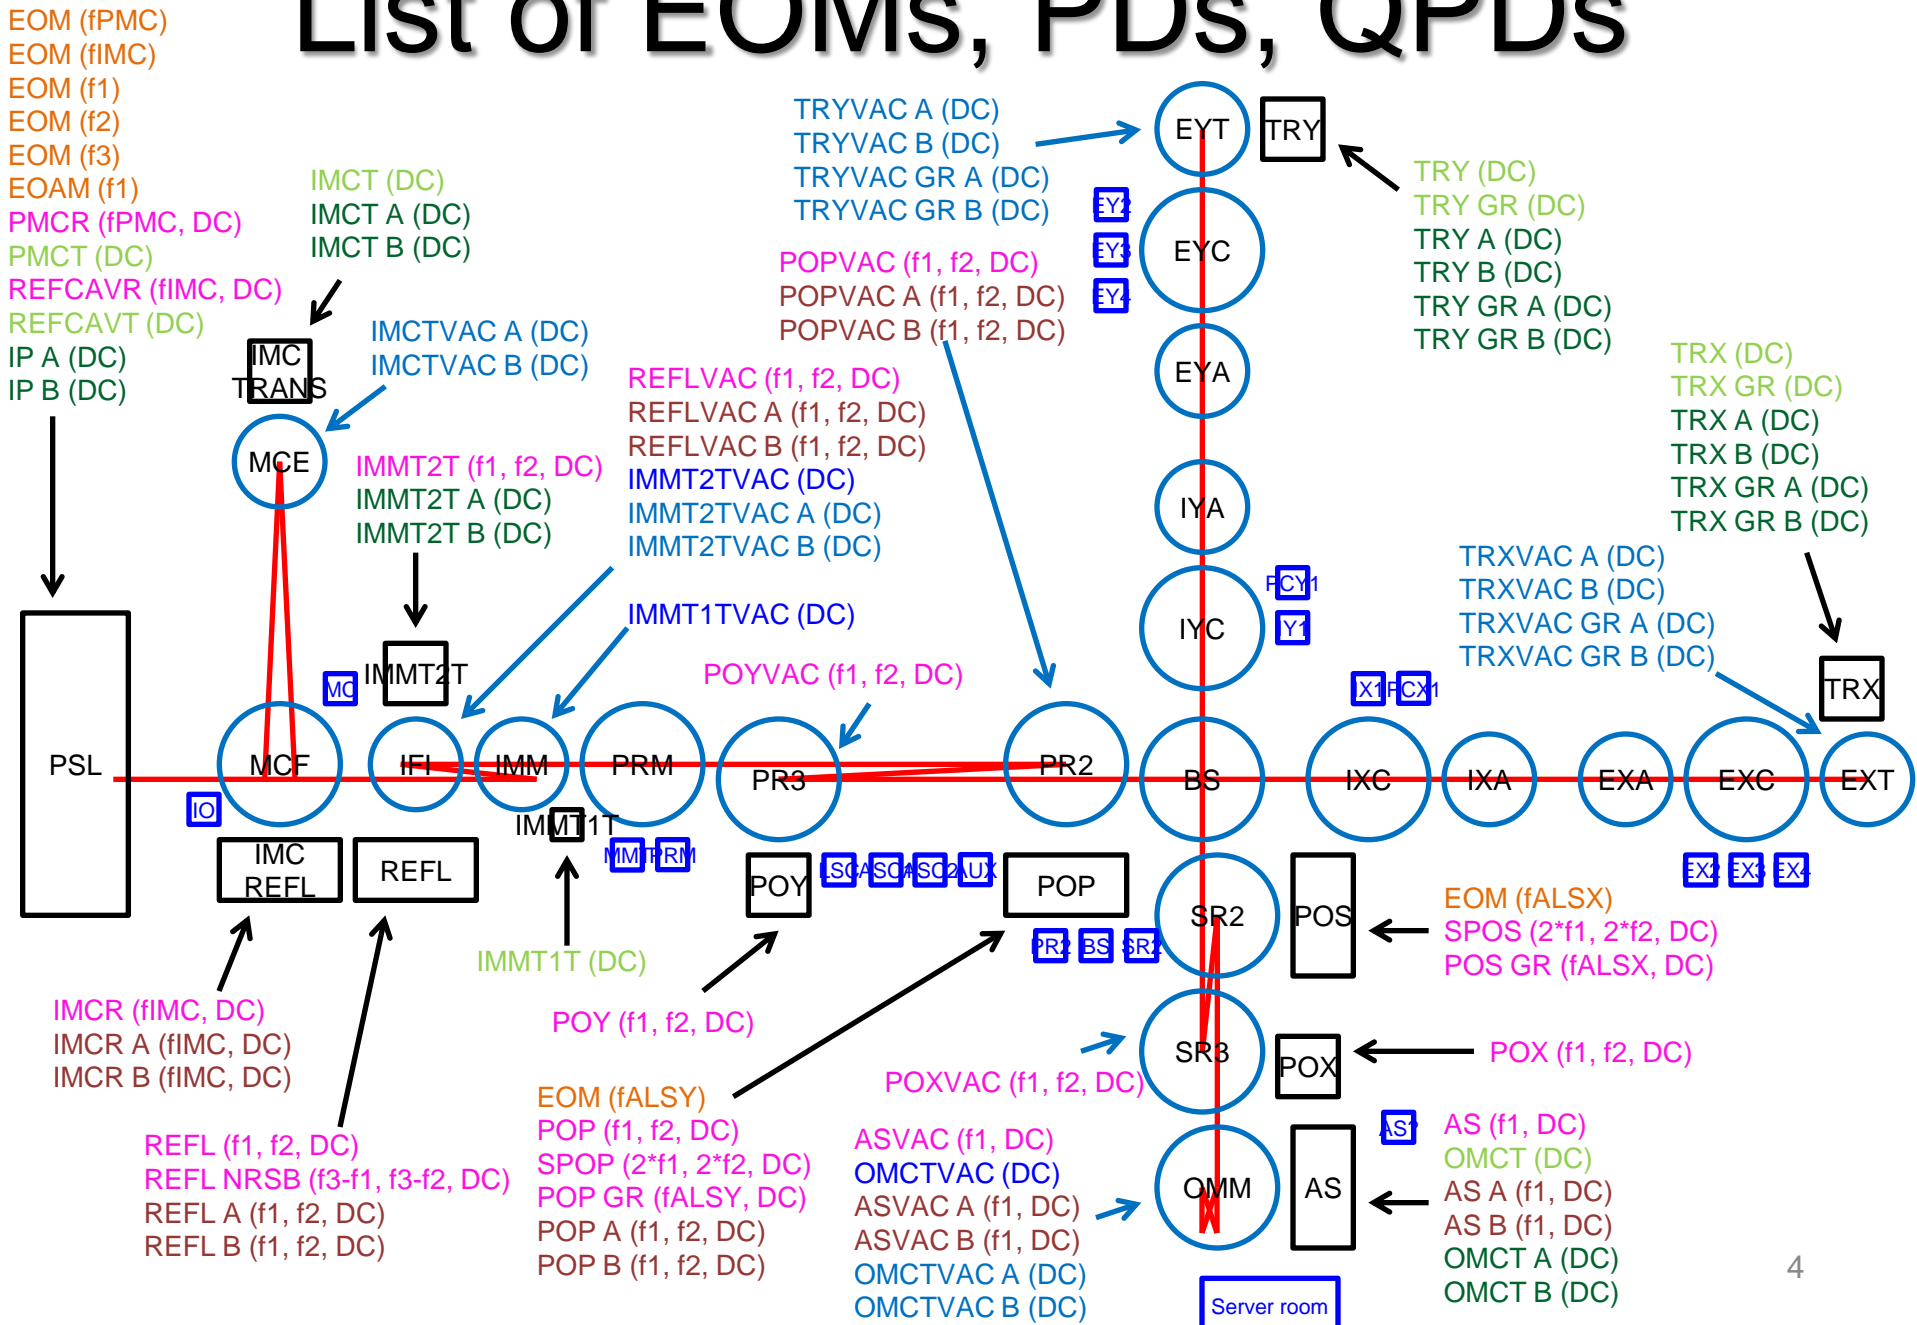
List of EOMs, PDs, QPDs

EOM (fPMC)
EOM (fIMC)
EOM (f1)
EOM (f2)
EOM (f3)
EOAM (f1)
PMCR (fPMC, DC)
PMCT (DC)
REFCAVR (fIMC, DC)
REFCAVT (DC)
IP A (DC)
IP B (DC)

IMCT (DC)
IMCT A (DC)
IMCT B (DC)

IMC TRANS

IMCTVAC A (DC)
IMCTVAC B (DC)

MCE

IMMT2T (f1, f2, DC)
IMMT2T A (DC)
IMMT2T B (DC)

TRYVAC A (DC)
TRYVAC B (DC)
TRYVAC GR A (DC)
TRYVAC GR B (DC)

EYT
TRY

TRY (DC)
TRY GR (DC)
TRY A (DC)
TRY B (DC)
TRY GR A (DC)
TRY GR B (DC)

EY2
EY3
EY4
EYC

POPVAC (f1, f2, DC)
POPVAC A (f1, f2, DC)
POPVAC B (f1, f2, DC)

EYA

REFLVAC (f1, f2, DC)
REFLVAC A (f1, f2, DC)
REFLVAC B (f1, f2, DC)
IMMT2TVAC (DC)
IMMT2TVAC A (DC)
IMMT2TVAC B (DC)

TRX (DC)
TRX GR (DC)
TRX A (DC)
TRX B (DC)
TRX GR A (DC)
TRX GR B (DC)

IYA
PCY1
IY1
IYC

TRXVAC A (DC)
TRXVAC B (DC)
TRXVAC GR A (DC)
TRXVAC GR B (DC)

IMMT1TVAC (DC)

MC
IMMT2T

POYVAC (f1, f2, DC)

IX1
PCX1
TRX

PSL
MCF
IFI
IMM
PRM
PR3
PR2
BS
IXC
IXA
EXA
EXC
EXT

IO
IMMT1T
IMC REFL
REFL
IMM
PRM
POY
LSC
ASC
ASC2
AUX
POP
EX2
EX3
EX4

SR2
POS
PR2
BS
SR2

EOM (fALSX)
SPOS (2*f1, 2*f2, DC)
POS GR (fALSX, DC)

IMMT1T (DC)

IMCR (fIMC, DC)
IMCR A (fIMC, DC)
IMCR B (fIMC, DC)

POY (f1, f2, DC)

SR3
POX
POX (f1, f2, DC)

POXVAC (f1, f2, DC)

EOM (fALSY)
POP (f1, f2, DC)
SPOP (2*f1, 2*f2, DC)
POP GR (fALSY, DC)
POP A (f1, f2, DC)
POP B (f1, f2, DC)

REFL (f1, f2, DC)
REFL NRSB (f3-f1, f3-f2, DC)
REFL A (f1, f2, DC)
REFL B (f1, f2, DC)

ASVAC (f1, DC)
OMCTVAC (DC)
ASVAC A (f1, DC)
ASVAC B (f1, DC)
OMCTVAC A (DC)
OMCTVAC B (DC)

AS1
OMM
AS

AS (f1, DC)
OMCT (DC)
AS A (f1, DC)
AS B (f1, DC)
OMCT A (DC)
OMCT B (DC)

Server room

4